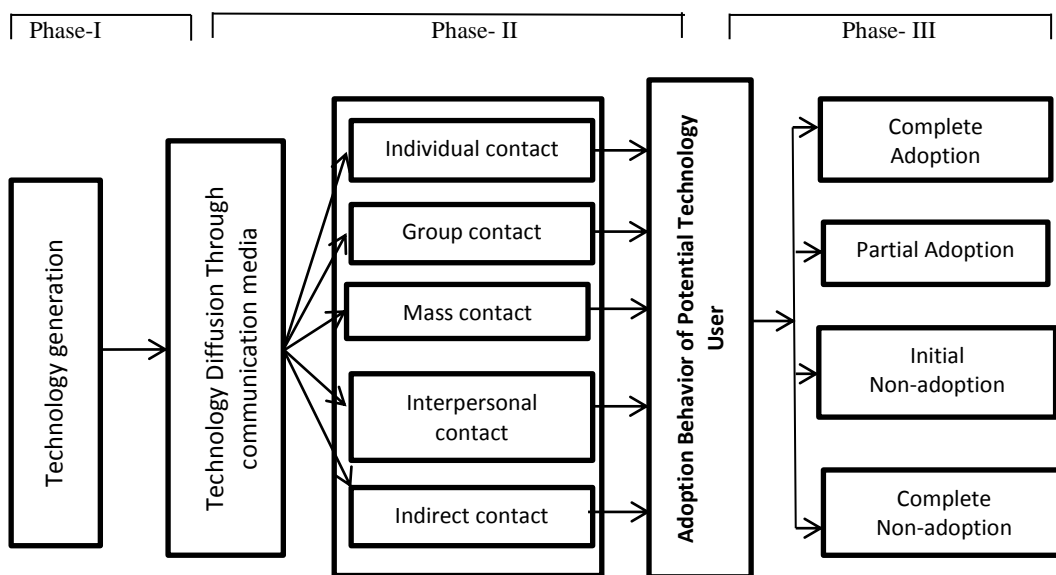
Phase-I

Phase- II

Phase- III

Technology generation

Technology Diffusion Through communication media

Individual contact

Group contact

Mass contact

Interpersonal contact

Indirect contact

Adoption Behavior of Potential Technology User

Complete Adoption

Partial Adoption

Initial Non-adoption

Complete Non-adoption